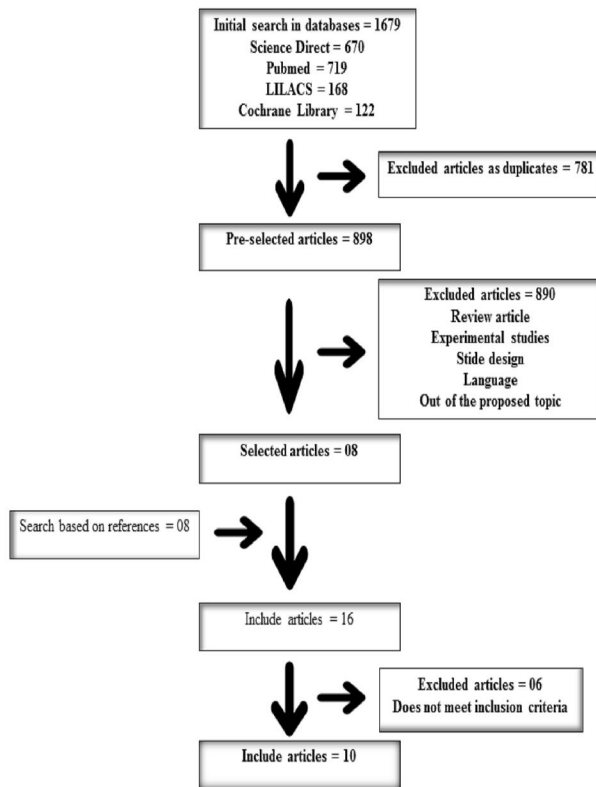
Initial search in databases = 1679
Science Direct = 670
Pubmed = 719
LILACS = 168
Cochrane Library = 122

Excluded articles as duplicates = 781

Pre-selected articles = 898

Excluded articles = 890
Review article
Experimental studies
Stide design
Language
Out of the proposed topic

Selected articles = 08

Search based on references = 08

Include articles = 16

Excluded articles = 06
Does not meet inclusion criteria

Include articles = 10